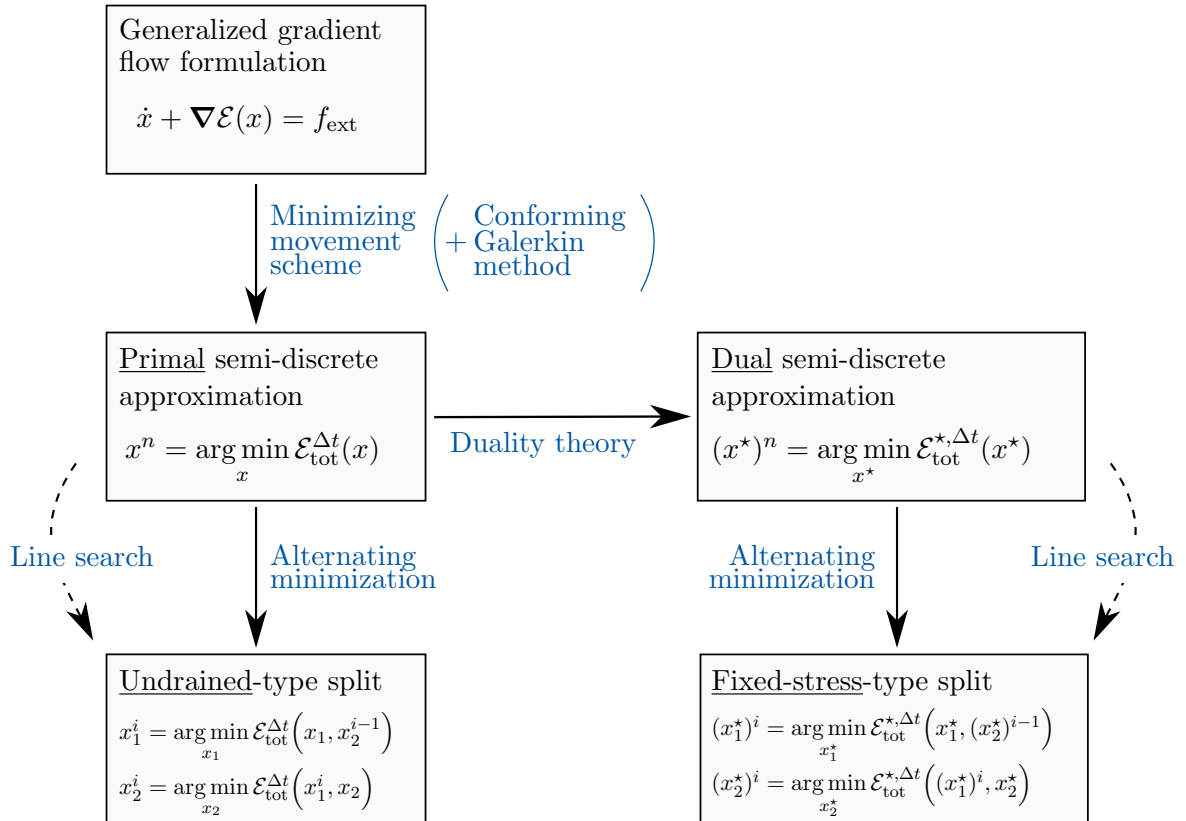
Generalized gradient flow formulation

$\dot{x} + \boldsymbol{\nabla}\mathcal{E}(x) = f_{\text{ext}}$

Minimizing movement scheme $\left(+\right.$ Conforming Galerkin method$\left.\right)$

Primal semi-discrete approximation

$x^n = \underset{x}{\arg\min}\, \mathcal{E}_{\text{tot}}^{\Delta t}(x)$

Duality theory

Dual semi-discrete approximation

$(x^\star)^n = \underset{x^\star}{\arg\min}\, \mathcal{E}_{\text{tot}}^{\star,\Delta t}(x^\star)$

Line search

Alternating minimization

Alternating minimization

Line search

Undrained-type split

$x_1^i = \underset{x_1}{\arg\min}\, \mathcal{E}_{\text{tot}}^{\Delta t}\left(x_1, x_2^{i-1}\right)$

$x_2^i = \underset{x_2}{\arg\min}\, \mathcal{E}_{\text{tot}}^{\Delta t}\left(x_1^i, x_2\right)$

Fixed-stress-type split

$(x_1^\star)^i = \underset{x_1^\star}{\arg\min}\, \mathcal{E}_{\text{tot}}^{\star,\Delta t}\left(x_1^\star, (x_2^\star)^{i-1}\right)$

$(x_2^\star)^i = \underset{x_2^\star}{\arg\min}\, \mathcal{E}_{\text{tot}}^{\star,\Delta t}\left((x_1^\star)^i, x_2^\star\right)$